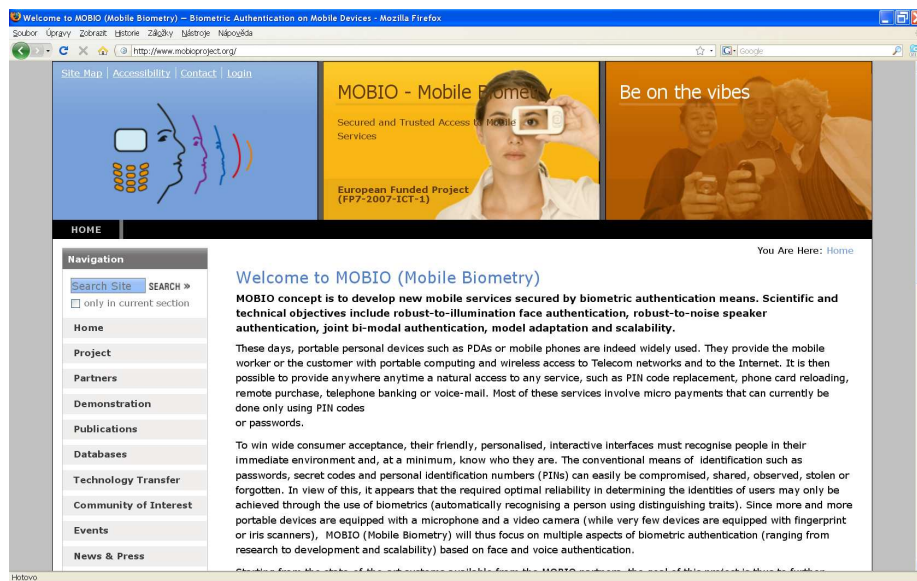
Welcome to MOBIO (Mobile Biometry) — Biometric Authentication on Mobile Devices - Mozilla Firefox

Soubor Úpravy Zobrazit Historie Záložky Nástroje Nápověda

http://www.mobioproject.org/

Google

Site Map | Accessibility | Contact | Login

MOBIO - Mobile Biometry

Secured and Trusted Access to Mobile Services

European Funded Project (FP7-2007-ICT-1)

Be on the vibes

HOME

You Are Here: Home

Navigation

Search Site SEARCH »

only in current section

Home

Project

Partners

Demonstration

Publications

Databases

Technology Transfer

Community of Interest

Events

News & Press

Welcome to MOBIO (Mobile Biometry)

MOBIO concept is to develop new mobile services secured by biometric authentication means. Scientific and technical objectives include robust-to-illumination face authentication, robust-to-noise speaker authentication, joint bi-modal authentication, model adaptation and scalability.

These days, portable personal devices such as PDAs or mobile phones are indeed widely used. They provide the mobile worker or the customer with portable computing and wireless access to Telecom networks and to the Internet. It is then possible to provide anywhere anytime a natural access to any service, such as PIN code replacement, phone card reloading, remote purchase, telephone banking or voice-mail. Most of these services involve micro payments that can currently be done only using PIN codes
or passwords.

To win wide consumer acceptance, their friendly, personalised, interactive interfaces must recognise people in their immediate environment and, at a minimum, know who they are. The conventional means of identification such as passwords, secret codes and personal identification numbers (PINs) can easily be compromised, shared, observed, stolen or forgotten. In view of this, it appears that the required optimal reliability in determining the identities of users may only be achieved through the use of biometrics (automatically recognising a person using distinguishing traits). Since more and more portable devices are equipped with a microphone and a video camera (while very few devices are equipped with fingerprint or iris scanners), MOBIO (Mobile Biometry) will thus focus on multiple aspects of biometric authentication (ranging from research to development and scalability) based on face and voice authentication.

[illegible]

Hotovo